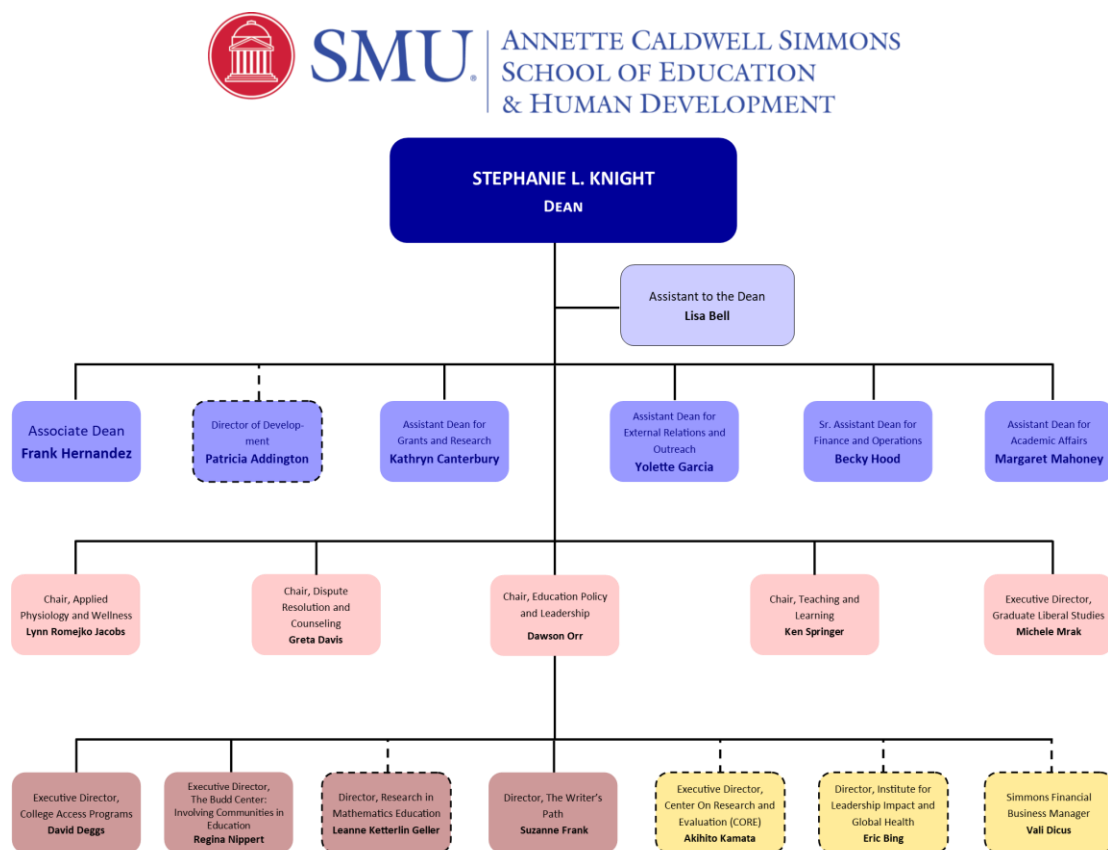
SMU® ANNETTE CALDWELL SIMMONS SCHOOL OF EDUCATION & HUMAN DEVELOPMENT

STEPHANIE L. KNIGHT
DEAN

Assistant to the Dean
Lisa Bell

Associate Dean
Frank Hernandez

Director of Development
Patricia Addington

Assistant Dean for Grants and Research
Kathryn Canterbury

Assistant Dean for External Relations and Outreach
Yolette Garcia

Sr. Assistant Dean for Finance and Operations
Becky Hood

Assistant Dean for Academic Affairs
Margaret Mahoney

Chair, Applied Physiology and Wellness
Lynn Romejko Jacobs

Chair, Dispute Resolution and Counseling
Greta Davis

Chair, Education Policy and Leadership
Dawson Orr

Chair, Teaching and Learning
Ken Springer

Executive Director, Graduate Liberal Studies
Michele Mrak

Executive Director, College Access Programs
David Deggs

Executive Director, The Budd Center: Involving Communities in Education
Regina Nippert

Director, Research in Mathematics Education
Leanne Ketterlin Geller

Director, The Writer's Path
Suzanne Frank

Executive Director, Center On Research and Evaluation (CORE)
Akihito Kamata

Director, Institute for Leadership Impact and Global Health
Eric Bing

Simmons Financial Business Manager
Vali Dicus